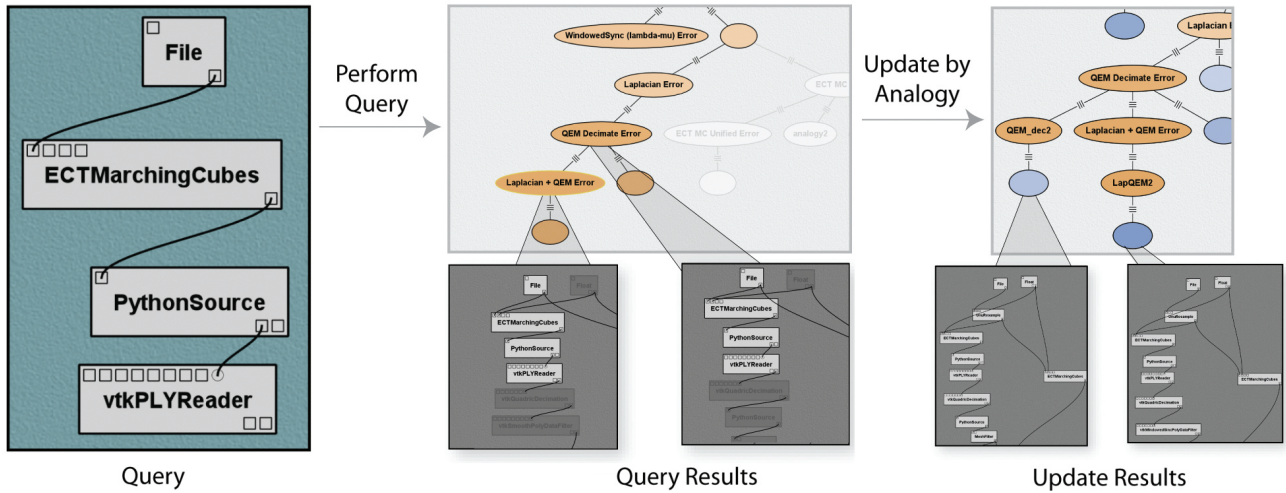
File

ECTMarchingCubes

PythonSource

vtkPLYReader

Query

Perform Query

WindowedSync (lambda-mu) Error

Laplacian Error

ECT MC

QEM Decimate Error

ECT MC Unified Error

analogy2

Laplacian + QEM Error

File

Float

ECTMarchingCubes

PythonSource

vtkPLYReader

vtkQuadricDecimation

vtkSmoothPolyDataFilter

File

Float

ECTMarchingCubes

PythonSource

vtkPLYReader

vtkQuadricDecimation

PythonSource

Query Results

Update by Analogy

Laplacian

QEM Decimate Error

QEM_dec2

Laplacian + QEM Error

LapQEM2

File

Float

vtkResample

ECTMarchingCubes

PythonSource

vtkPLYReader

ECTMarchingCubes

vtkQuadricDecimation

PythonSource

MeshFilter

File

Float

vtkResample

ECTMarchingCubes

PythonSource

vtkPLYReader

ECTMarchingCubes

vtkQuadricDecimation

vtkWindowedSincPolyDataFilter

Update Results